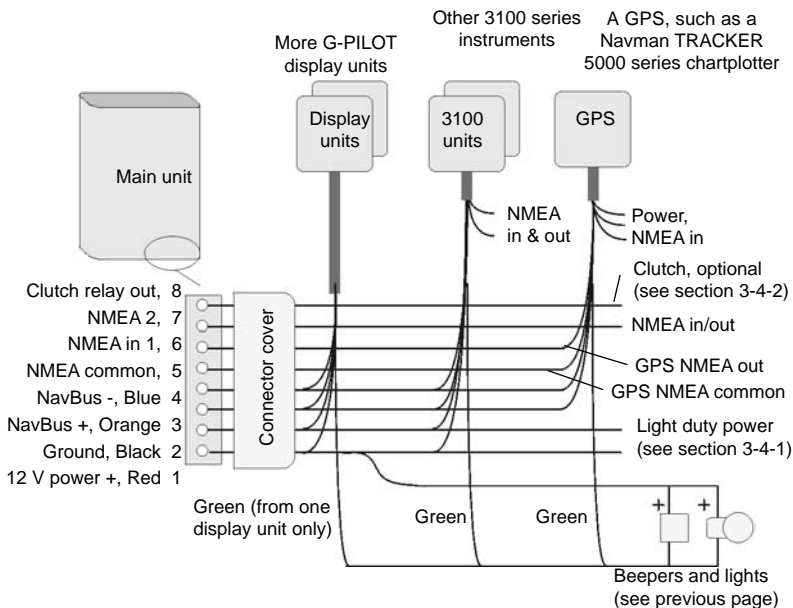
More G-PILOT display units

Other 3100 series instruments

A GPS, such as a Navman TRACKER 5000 series chartplotter

Display units

3100 units

GPS

Main unit

NMEA in & out

Power, NMEA in

Clutch relay out, 8
NMEA 2, 7
NMEA in 1, 6
NMEA common, 5
NavBus -, Blue 4
NavBus +, Orange 3
Ground, Black 2
12 V power +, Red 1

Connector cover

Clutch, optional (see section 3-4-2)

NMEA in/out

GPS NMEA out

GPS NMEA common

Light duty power (see section 3-4-1)

Green (from one display unit only)

Green

Green

+

+

Beepers and lights (see previous page)